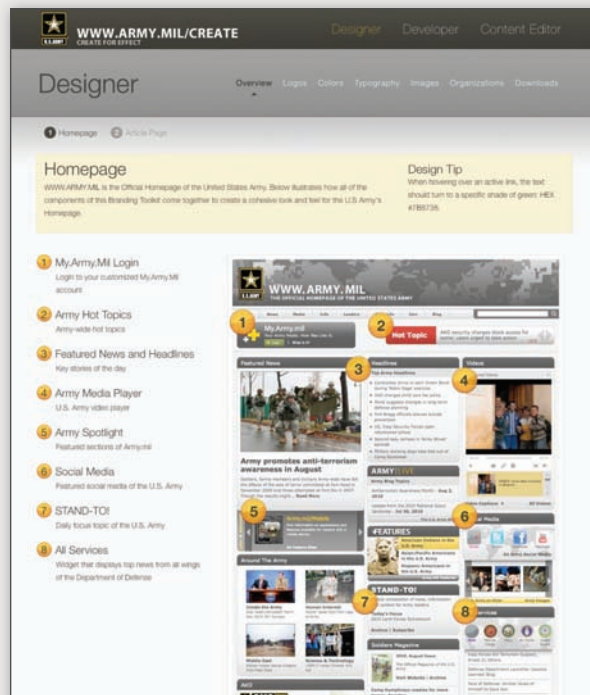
U.S. ARMY WWW.ARMY.MIL/CREATE CREATE FOR EFFECT

Designer Developer Content Editor

Designer

Overview Logos Colors Typography Images Organizations Downloads

1 Homepage 2 Article Page

Homepage

WWW.ARMY.MIL is the Official Homepage of the United States Army. Below illustrates how all of the components of this Branding Toolkit come together to create a cohesive look and feel for the U.S. Army's Homepage.

Design Tip

When hovering over an active link, the text should turn to a specific shade of green: HEX #7B5738.

1 My.Army.Mil Login
Login to your customized My.Army.Mil account

2 Army Hot Topics
Army-wide hot topics

3 Featured News and Headlines
Key stories of the day

4 Army Media Player
U.S. Army video player

5 Army Spotlight
Featured sections of Army.mil

6 Social Media
Featured social media of the U.S. Army

7 STAND-TO!
Daily focus topic of the U.S. Army

8 All Services
Widget that displays top news from all wings of the Department of Defense

U.S. ARMY WWW.ARMY.MIL THE OFFICIAL HOMEPAGE OF THE UNITED STATES ARMY

News Media Info Leaders Features Join Blog

My.Army.mil

Hot Topic

Featured News

Headlines

Videos

Army promotes anti-terrorism awareness in August

ARMY LIVE

FEATURES

Social Media

Around The Army

STAND-TO!

Soldiers Magazine

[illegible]